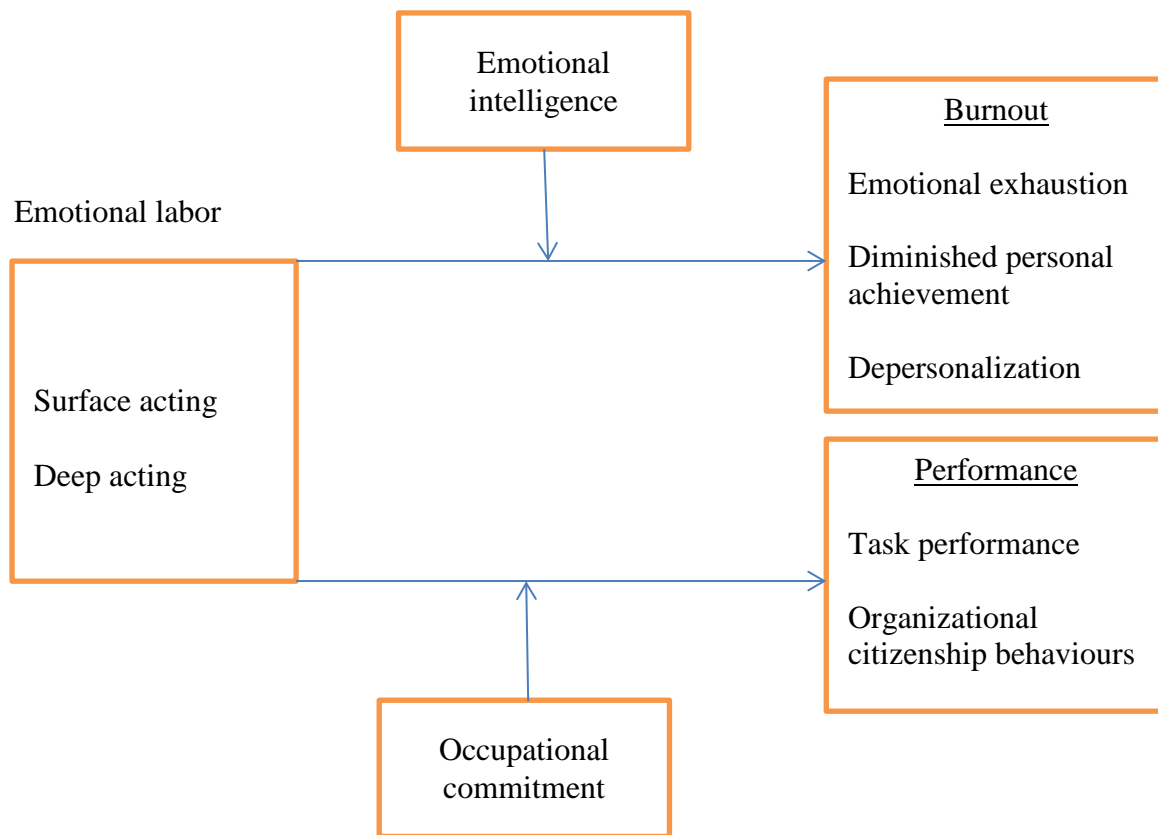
Emotional intelligence

Burnout

Emotional exhaustion

Diminished personal achievement

Depersonalization

Emotional labor

Surface acting

Deep acting

Performance

Task performance

Organizational citizenship behaviours

Occupational commitment